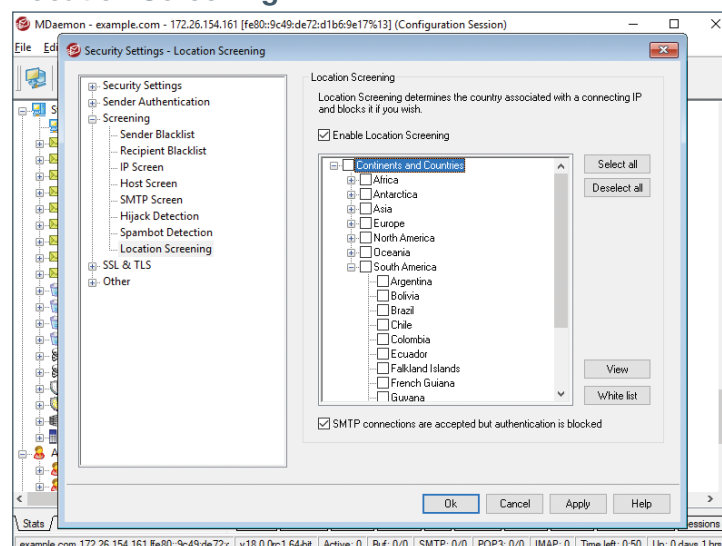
MDaemon - example.com - 172.26.154.161 [fe80::9c49:de72:d1b6:9e17%13] (Configuration Session)

File Edi

Security Settings - Location Screening

Security Settings
Sender Authentication
Screening
Sender Blacklist
Recipient Blacklist
IP Screen
Host Screen
SMTP Screen
Hijack Detection
Spambot Detection
Location Screening
SSL & TLS
Other

Location Screening

Location Screening determines the country associated with a connecting IP and blocks it if you wish.

Enable Location Screening

Continents and Countries
Africa
Antarctica
Asia
Europe
North America
Oceania
South America
Argentina
Bolivia
Brazil
Chile
Colombia
Ecuador
Falkland Islands
French Guiana
Guyana

Select all
Deselect all
View
White list

SMTP connections are accepted but authentication is blocked

Ok Cancel Apply Help

Stats

essions

example.com 172.26.154.161 fe80::9c49:de72:c | v18.0.0rc1 64-bit | Active: 0 | Buf: 0/0 | SMTP: 0/0 | POP3: 0/0 | IMAP: 0 | Time left: 0:50 | Up: 0 days 1 hrs